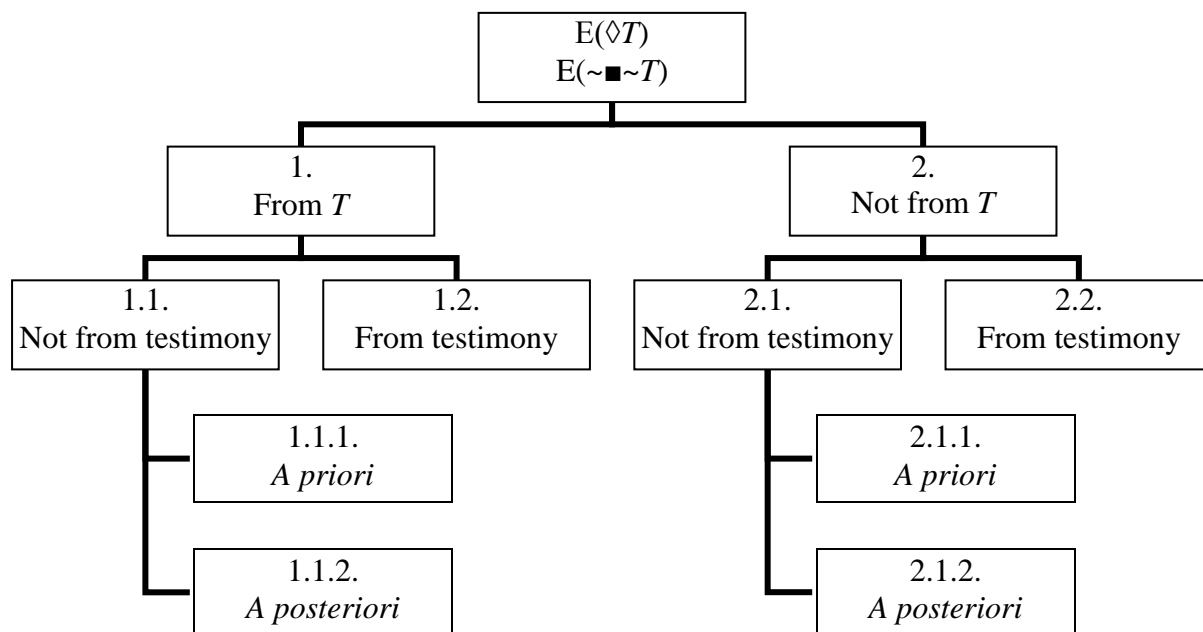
E($\lozenge T$)
E($\sim\blacksquare\sim T$)

1.
From $T$

2.
Not from $T$

1.1.
Not from testimony

1.2.
From testimony

2.1.
Not from testimony

2.2.
From testimony

1.1.1.
*A priori*

1.1.2.
*A posteriori*

2.1.1.
*A priori*

2.1.2.
*A posteriori*